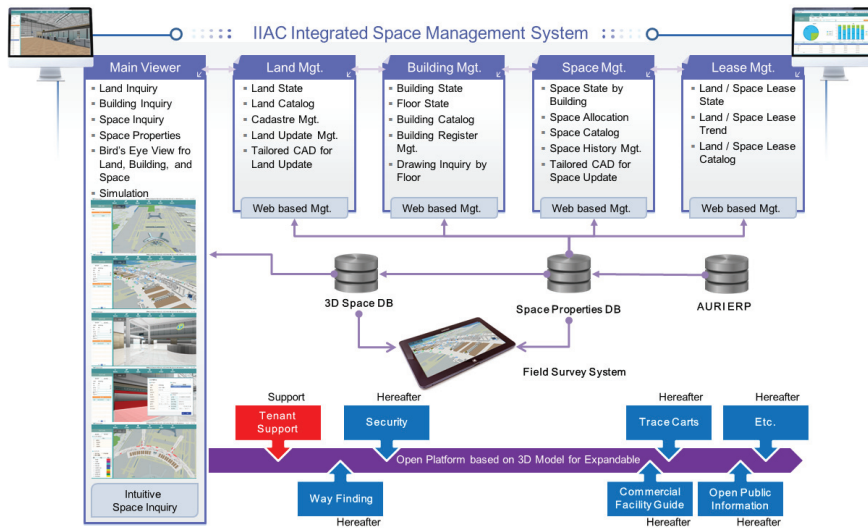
IIAC Integrated Space Management System

Main Viewer
- Land Inquiry
- Building Inquiry
- Space Inquiry
- Space Properties
- Bird's Eye View fro Land, Building, and Space
- Simulation

Intuitive Space Inquiry

Land Mgt.
- Land State
- Land Catalog
- Cadastre Mgt.
- Land Update Mgt.
- Tailored CAD for Land Update

Web based Mgt.

Building Mgt.
- Building State
- Floor State
- Building Catalog
- Building Register Mgt.
- Drawing Inquiry by Floor

Web based Mgt.

Space Mgt.
- Space State by Building
- Space Allocation
- Space Catalog
- Space History Mgt.
- Tailored CAD for Space Update

Web based Mgt.

Lease Mgt.
- Land / Space Lease State
- Land / Space Lease Trend
- Land / Space Lease Catalog

Web based Mgt.

3D Space DB

Space Properties DB

AURI ERP

Field Survey System

Support
Tenant Support

Hereafter
Security

Hereafter
Trace Carts

Hereafter
Etc.

Open Platform based on 3D Model for Expandable

Way Finding
Hereafter

Commercial Facility Guide
Hereafter

Open Public Information
Hereafter